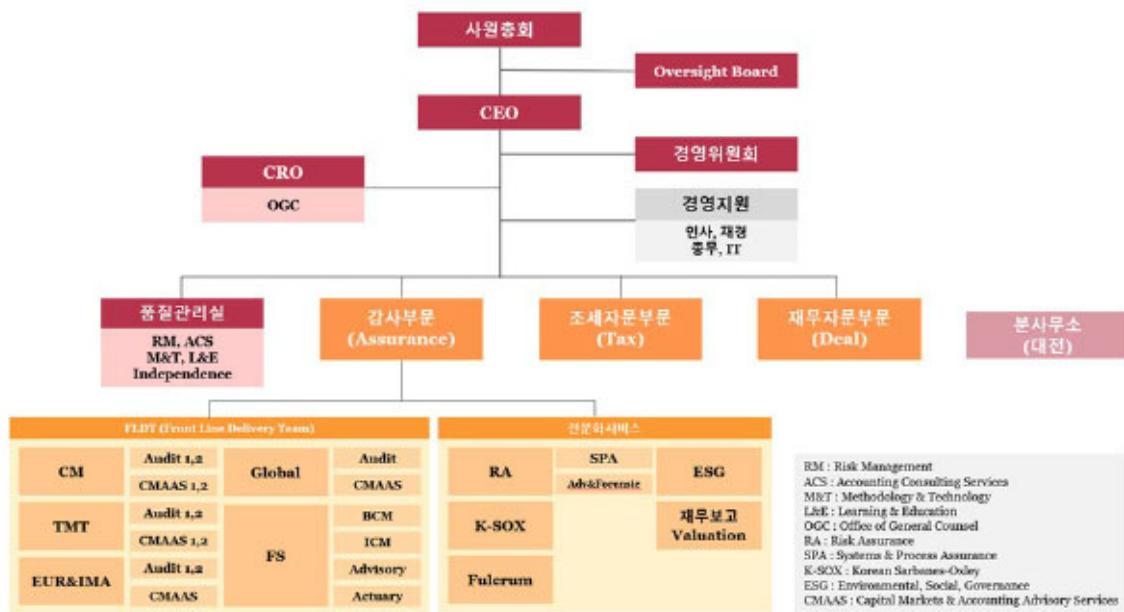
사원총회

Oversight Board

CEO

경영위원회

CRO

OGC

경영지원

인사, 재경
총무, IT

품질관리실

RM, ACS
M&T, L&E
Independence

감사부문
(Assurance)

조세자문부문
(Tax)

재무자문부문
(Deal)

본사무소
(대전)

FLDT (Front Line Delivery Team)

CM

Audit 1,2

CMAAS 1,2

Global

Audit

CMAAS

TMT

Audit 1,2

CMAAS 1,2

FS

BCM

ICM

EUR&IMA

Audit 1,2

CMAAS

Advisory

Actuary

전문화서비스

RA

SPA

Adv&Forensic

ESG

K-SOX

재무보고
Valuation

Fulcrum

RM : Risk Management
ACS : Accounting Consulting Services
M&T : Methodology & Technology
L&E : Learning & Education
OGC : Office of General Counsel
RA : Risk Assurance
SPA : Systems & Process Assurance
K-SOX : Korean Sarbanes-Oxley
ESG : Environmental, Social, Governance
CMAAS : Capital Markets & Accounting Advisory Services